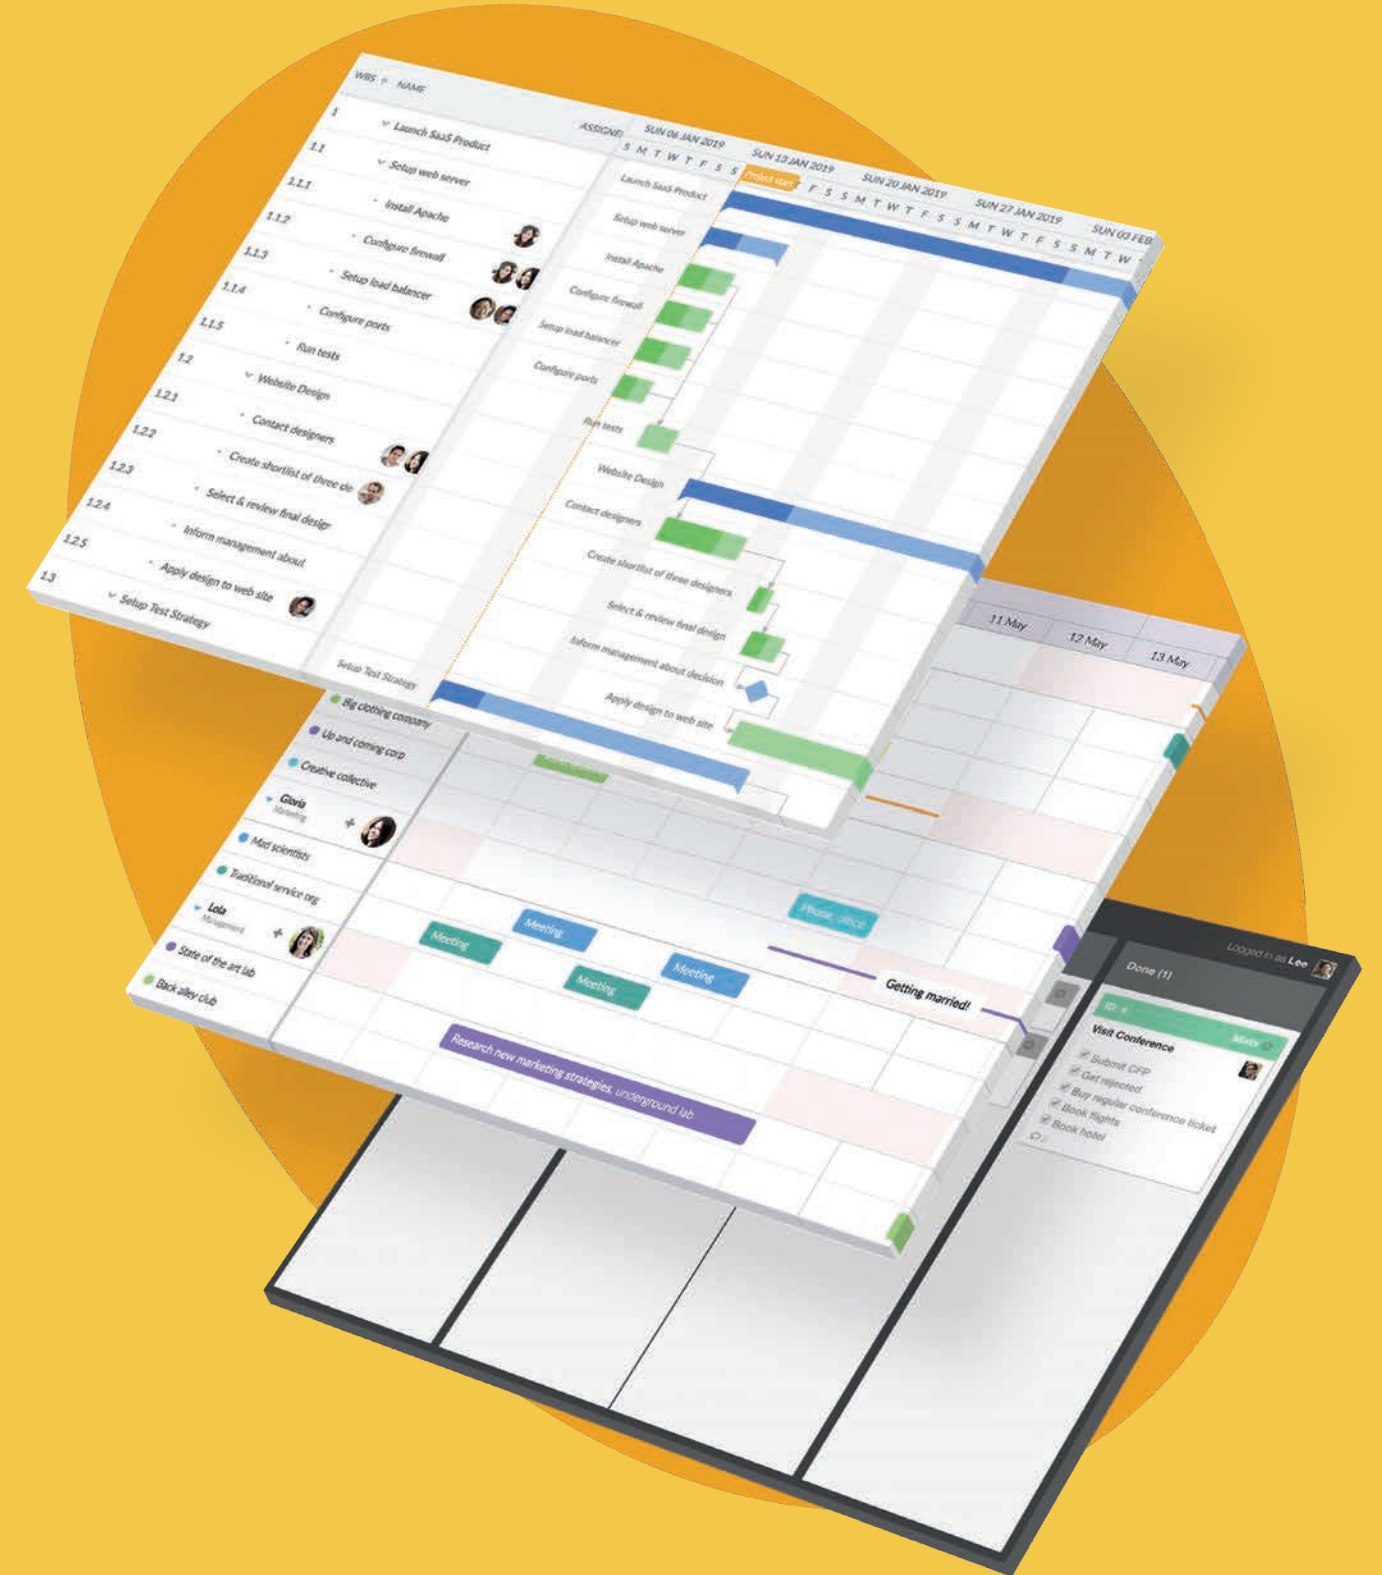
WBS NAME ASSIGNED

1 Launch SaaS Product
1.1 Setup web server
1.1.1 Install Apache
1.1.2 Configure firewall
1.1.3 Setup load balancer
1.1.4 Configure ports
1.1.5 Run tests
1.2 Website Design
1.2.1 Contact designers
1.2.2 Create shortlist of three de
1.2.3 Select & review final design
1.2.4 Inform management about
1.2.5 Apply design to web site
1.3 Setup Test Strategy

SUN 06 JAN 2019
SUN 13 JAN 2019
SUN 20 JAN 2019
SUN 27 JAN 2019
SUN 03 FEB
S M T W T F S S M T W T F S S M T W T F S S M T W T F S S M T W

Project start

Launch SaaS Product
Setup web server
Install Apache
Configure firewall
Setup load balancer
Configure ports
Run tests
Website Design
Contact designers
Create shortlist of three designers
Select & review final design
Inform management about decision
Apply design to web site
Setup Test Strategy

11 May
12 May
13 May

Big clothing company
Up and coming corp
Creative collective
Gloria
Marketing
Mad scientists
Traditional service org
Lola
Management
State of the art lab
Back alley club

Meeting
Meeting
Meeting
Meeting
Phone, office
Getting married!
Research new marketing strategies, underground lab

Logged in as Lee
Done (1)
ID: 4
Visit Conference
Submit CFP
Get rejected
Buy regular conference ticket
Book flights
Book hotel